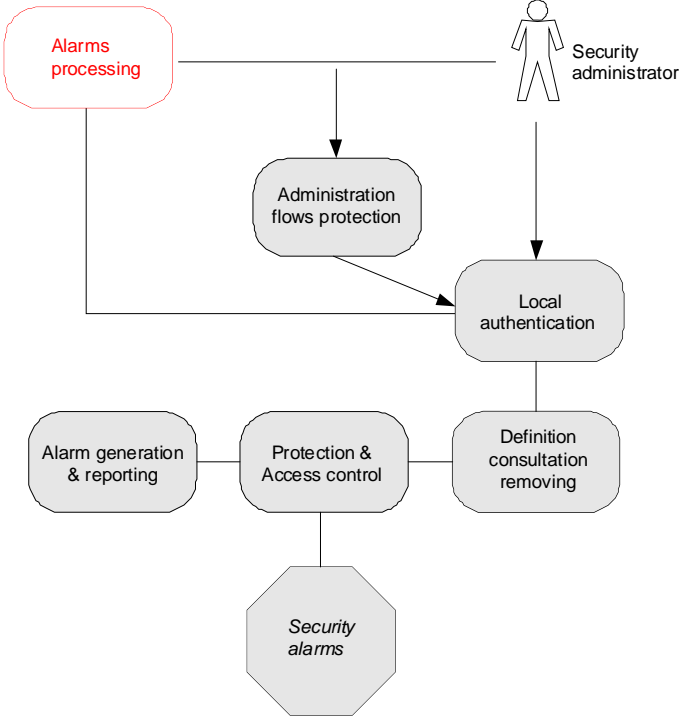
Alarms processing

Security administrator

Administration flows protection

Local authentication

Alarm generation & reporting

Protection & Access control

Definition consultation removing

Security alarms